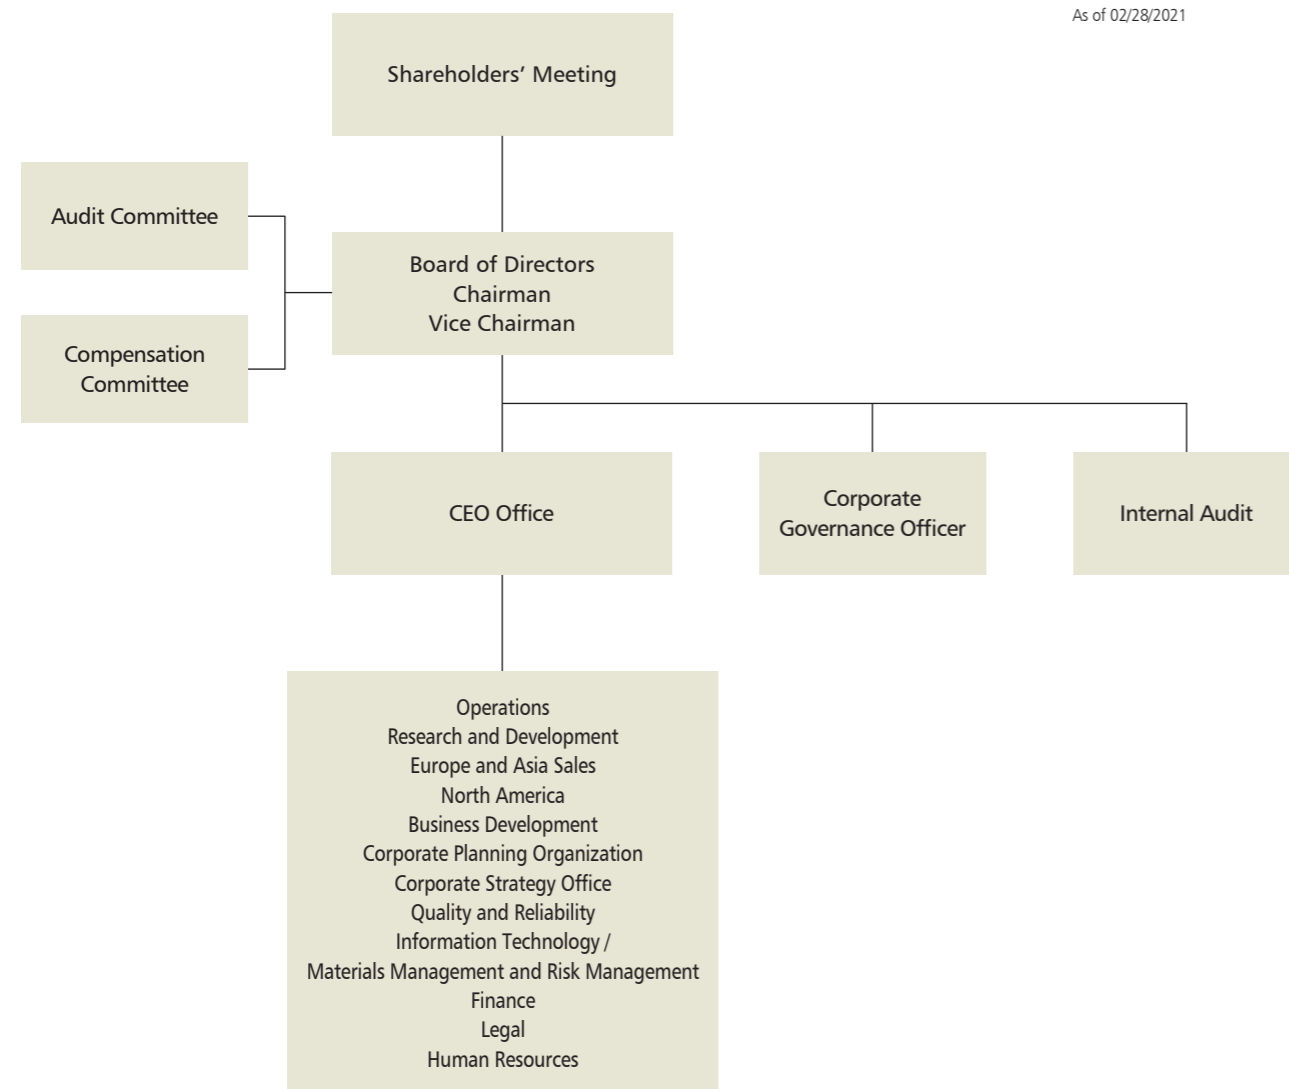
As of 02/28/2021

Shareholders’ Meeting

Audit Committee

Compensation Committee

Board of Directors
Chairman
Vice Chairman

CEO Office

Corporate Governance Officer

Internal Audit

Operations
Research and Development
Europe and Asia Sales
North America
Business Development
Corporate Planning Organization
Corporate Strategy Office
Quality and Reliability
Information Technology / Materials Management and Risk Management
Finance
Legal
Human Resources